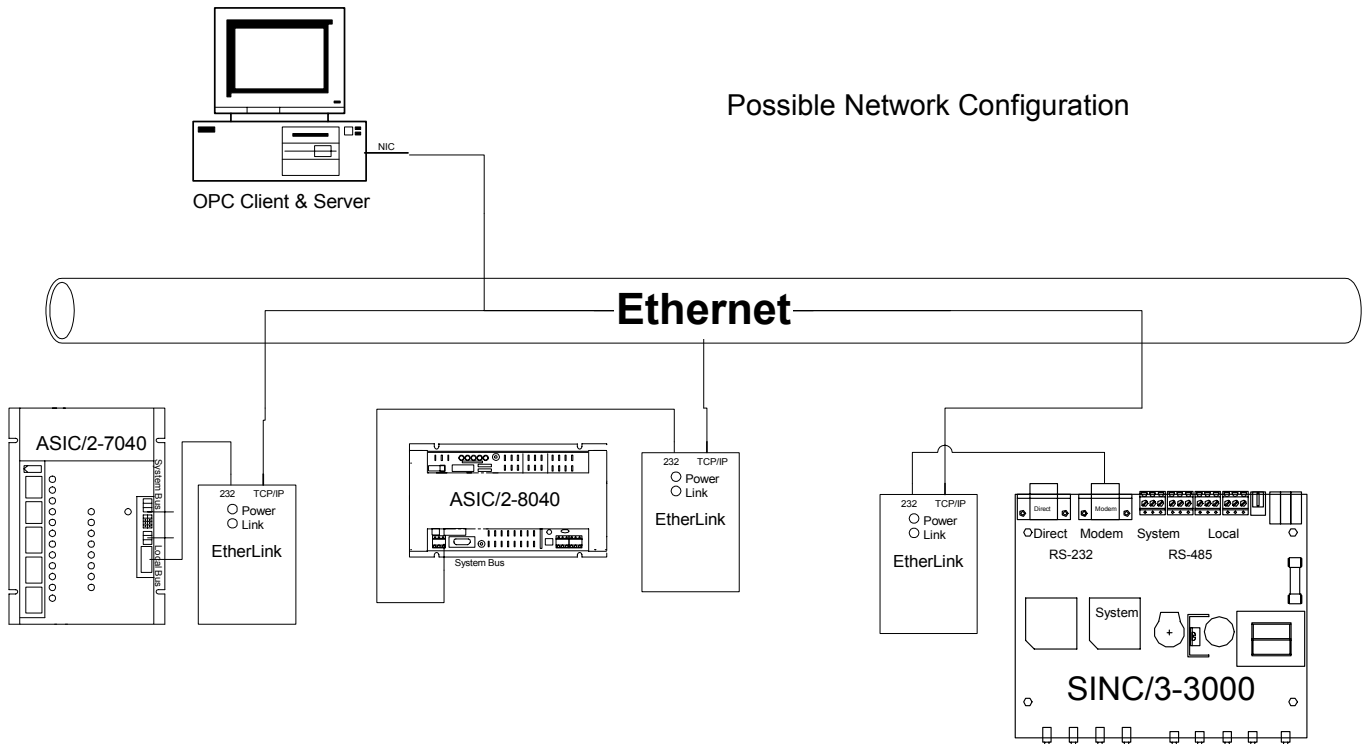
Possible Network Configuration

NIC

OPC Client & Server

Ethernet

ASIC/2-7040

System Bus

Local Bus

232 TCP/IP
Power
Link

EtherLink

ASIC/2-8040

System Bus

232 TCP/IP
Power
Link

EtherLink

232 TCP/IP
Power
Link

EtherLink

Direct

Modem

Direct Modem System Local

RS-232 RS-485

System

+

SINC/3-3000